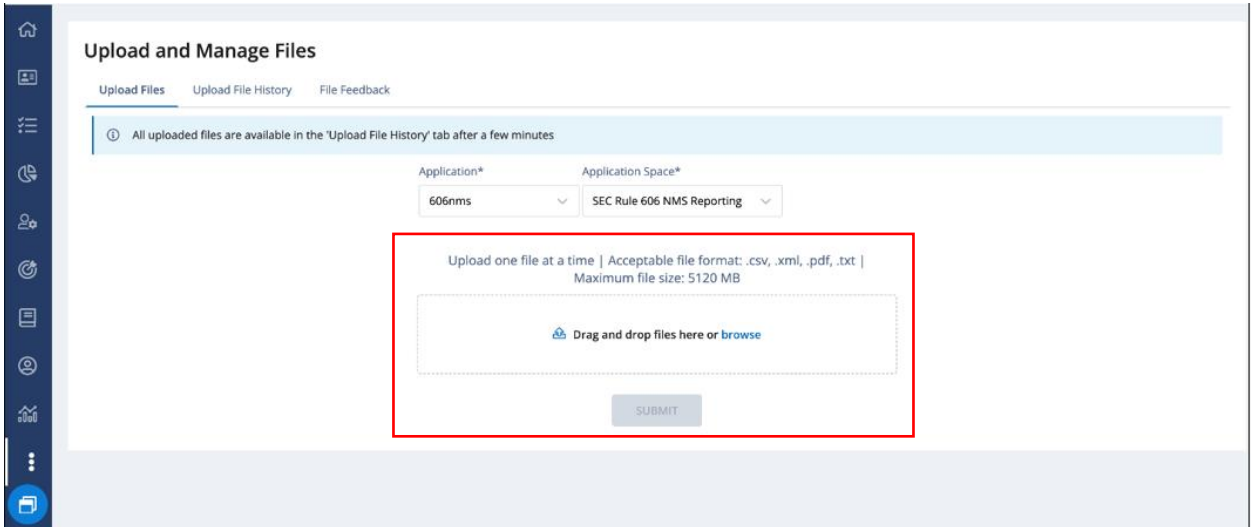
Upload and Manage Files

Upload Files | Upload File History | File Feedback

All uploaded files are available in the 'Upload File History' tab after a few minutes

Application*
606nms

Application Space*
SEC Rule 606 NMS Reporting

Upload one file at a time | Acceptable file format: .csv, .xml, .pdf, .txt | Maximum file size: 5120 MB

Drag and drop files here or browse

SUBMIT